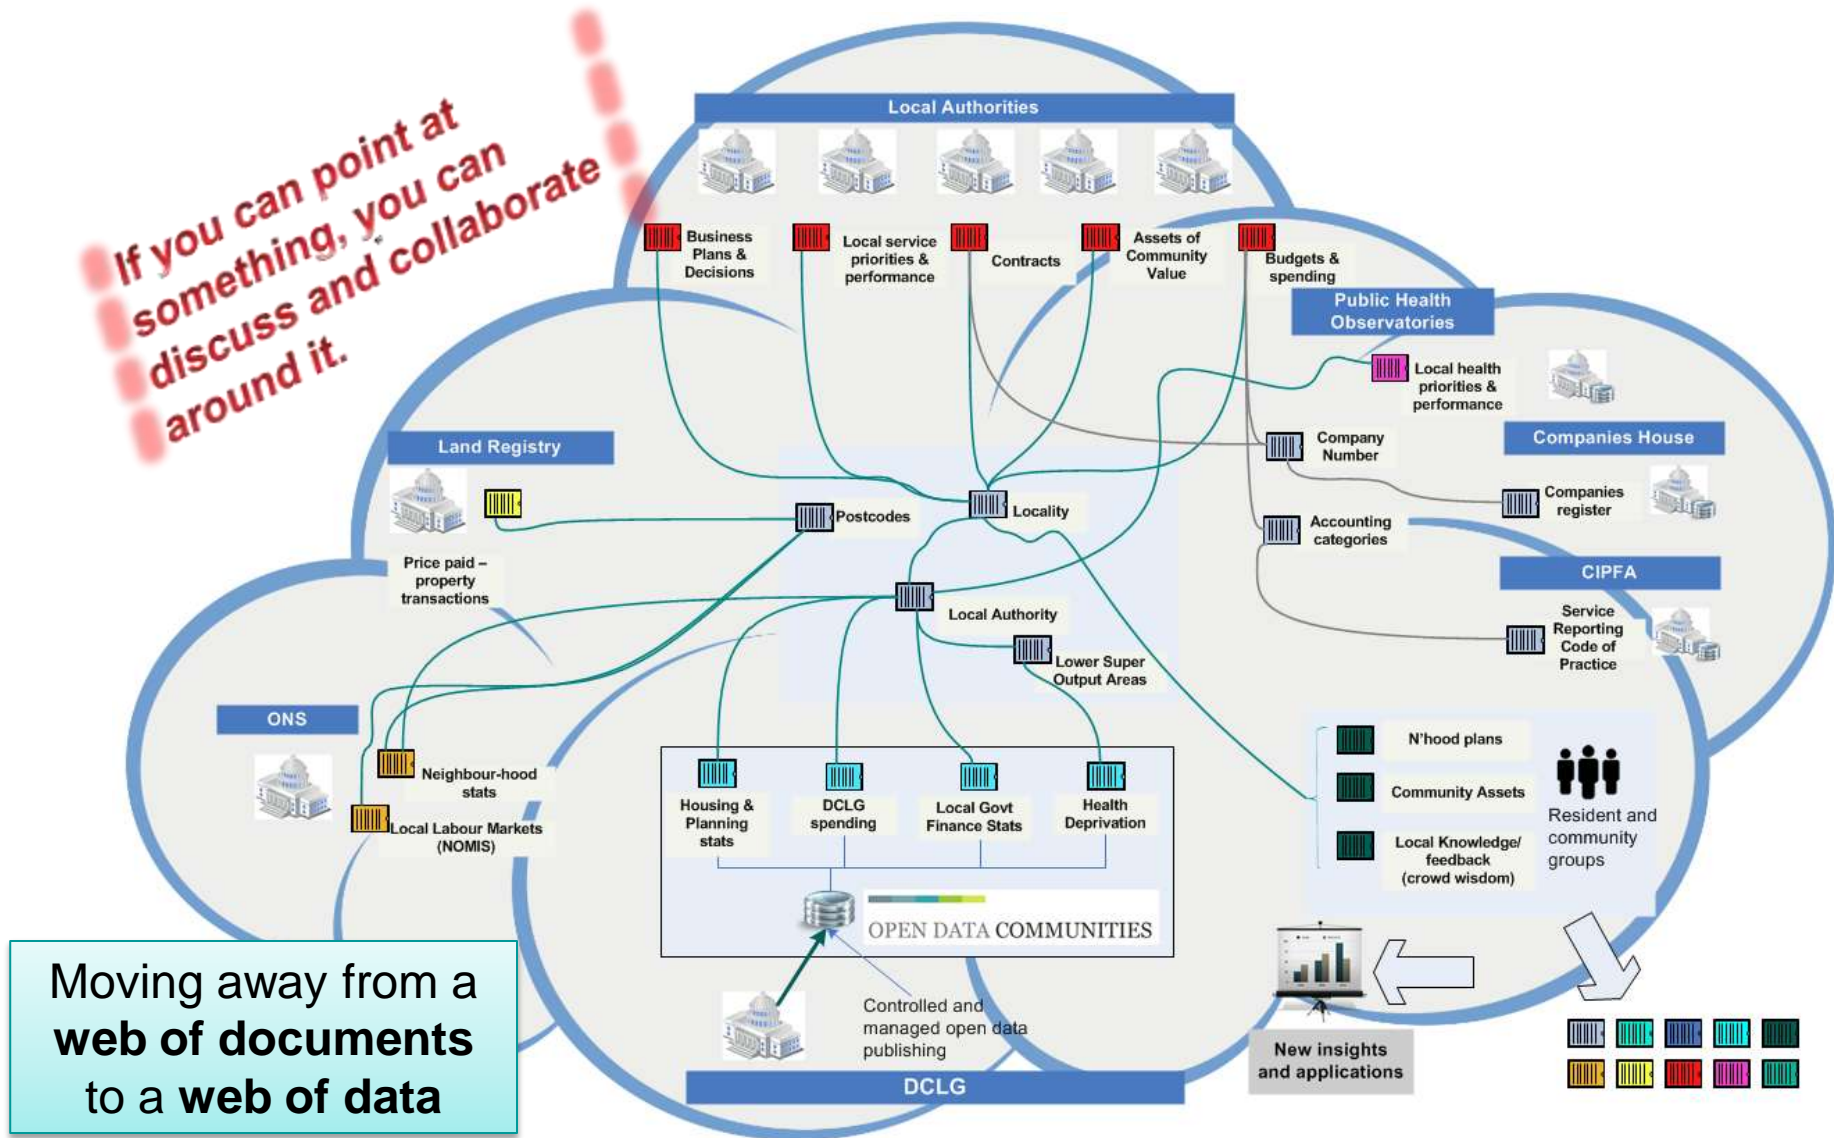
If you can point at something, you can discuss and collaborate around it.

Local Authorities

Business Plans & Decisions

Local service priorities & performance

Contracts

Assets of Community Value

Budgets & spending

Public Health Observatories

Local health priorities & performance

Company Number

Companies House

Companies register

Accounting categories

CIPFA

Service Reporting Code of Practice

Land Registry

Price paid – property transactions

Postcodes

Locality

Local Authority

Lower Super Output Areas

ONS

Neighbour-hood stats

Local Labour Markets (NOMIS)

Housing & Planning stats

DCLG spending

Local Govt Finance Stats

Health Deprivation

OPEN DATA COMMUNITIES

N'hood plans

Community Assets

Local Knowledge/ feedback (crowd wisdom)

Resident and community groups

Controlled and managed open data publishing

New insights and applications

DCLG

Moving away from a **web of documents** to a **web of data**